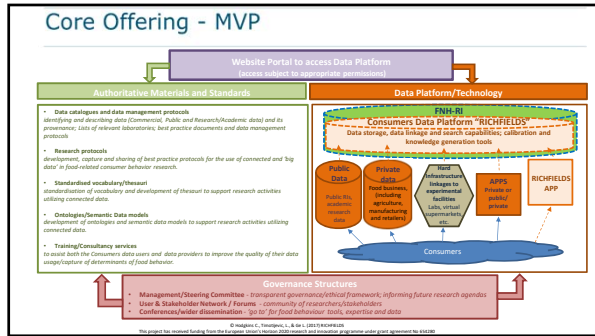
Core Offering - MVP

Website Portal to access Data Platform
(access subject to appropriate permissions)

Authoritative Materials and Standards

• Data catalogues and data management protocols
identifying and describing data (Commercial, Public and Research/Academic data) and its provenance; Lists of relevant laboratories; best practice documents and data management protocols

• Research protocols
development, capture and sharing of best practice protocols for the use of connected and 'big data' in food-related consumer behavior research.

• Standardised vocabulary/thesauri
standardisation of vocabulary and development of thesauri to support research activities utilizing connected data.

• Ontologies/Semantic Data models
development of ontologies and semantic data models to support research activities utilizing connected data.

• Training/Consultancy services
to assist both the Consumers data users and data providers to improve the quality of their data usage/capture of determinants of food behavior.

Data Platform/Technology

FNH-RI
Consumers Data Platform "RICHFIELDS"
Data storage, data linkage and search capabilities; calibration and knowledge generation tools

Public Data
Public RIs, academic research data

Private data
Food business, (including agriculture, manufacturing and retailers)

Hard infrastructure linkages to experimental facilities
Labs, virtual supermarkets, etc.

APPS
Private or public/ private

RICHFIELDS APP

Consumers

Governance Structures
• Management/Steering Committee - transparent governance/ethical framework; informing future research agendas
• User & Stakeholder Network / Forums - community of researchers/stakeholders
• Conferences/wider dissemination - 'go to' for food behaviour tools, expertise and data

© Hodgkins C., Timotijevic, L., & Ge L. (2017) RICHFIELDS
This project has received funding from the European Union's Horizon 2020 research and innovation programme under grant agreement No 654280